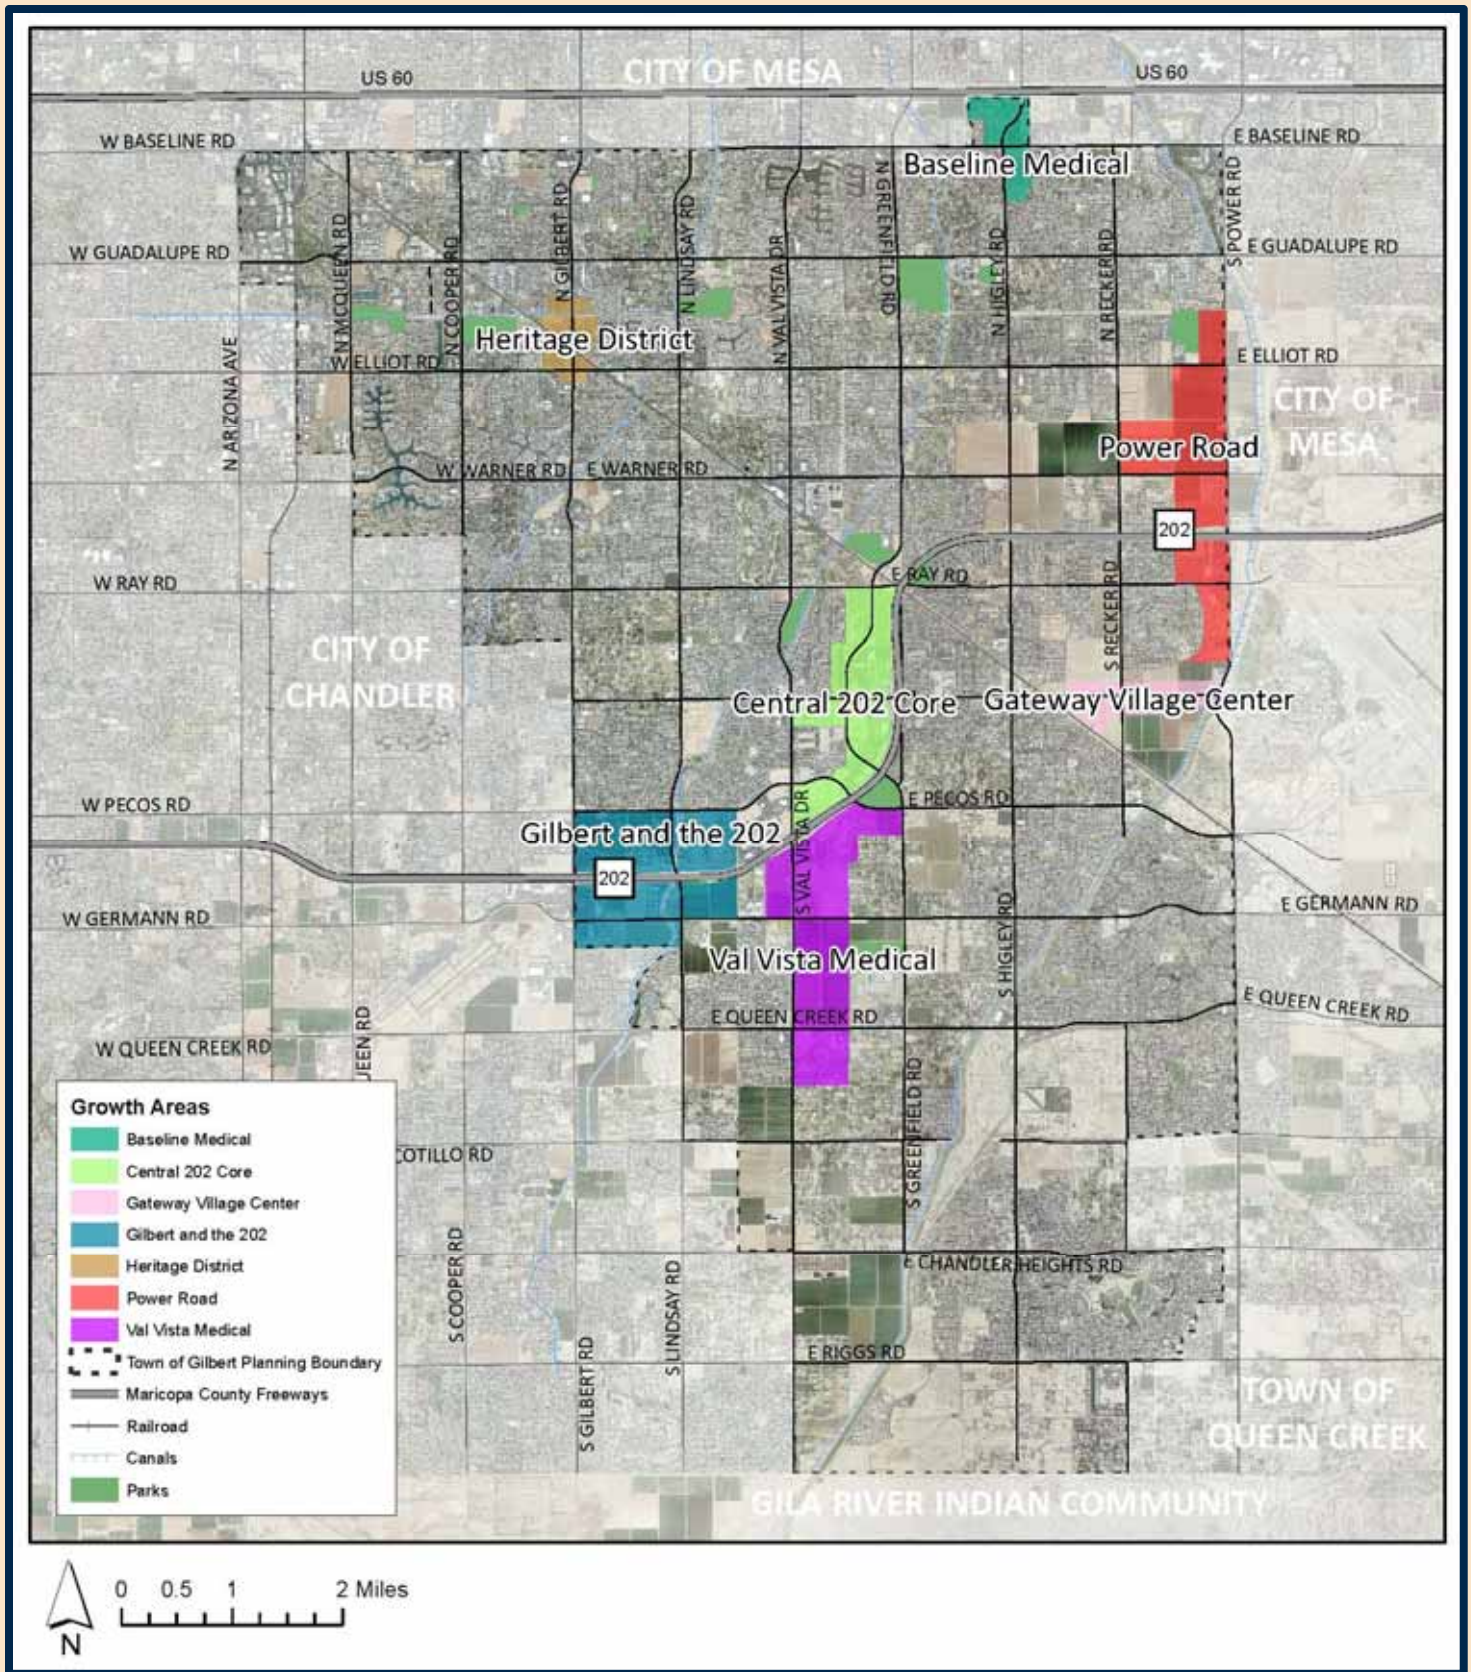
CITY OF MESA

US 60

US 60

W BASELINE RD

E BASELINE RD

Baseline Medical

W GUADALUPE RD

E GUADALUPE RD

N MCQUEEN RD

N COOPER RD

N GILBERT RD

N LINDSAY RD

N VAL VISTA DR

N GREENFIELD RD

N HIGLEY RD

N RECKER RD

S POWER RD

Heritage District

W ELLIOT RD

E ELLIOT RD

N ARIZONA AVE

CITY OF MESA

Power Road

W WARNER RD

E WARNER RD

202

W RAY RD

E RAY RD

CITY OF CHANDLER

S RECKER RD

Central 202 Core

Gateway Village Center

W PECOS RD

E PECOS RD

Gilbert and the 202

202

S VAL VISTA DR

W GERMANN RD

E GERMANN RD

Val Vista Medical

S HIGLEY RD

E QUEEN CREEK RD

E QUEEN CREEK RD

W QUEEN CREEK RD

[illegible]UEEN RD

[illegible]OTILLO RD

S GREENFIELD RD

S COOPER RD

S LINDSAY RD

S GILBERT RD

E CHANDLER HEIGHTS RD

E RIGGS RD

TOWN OF QUEEN CREEK

GILA RIVER INDIAN COMMUNITY

Growth Areas

Baseline Medical

Central 202 Core

Gateway Village Center

Gilbert and the 202

Heritage District

Power Road

Val Vista Medical

Town of Gilbert Planning Boundary

Maricopa County Freeways

Railroad

Canals

Parks

N

0 0.5 1 2 Miles